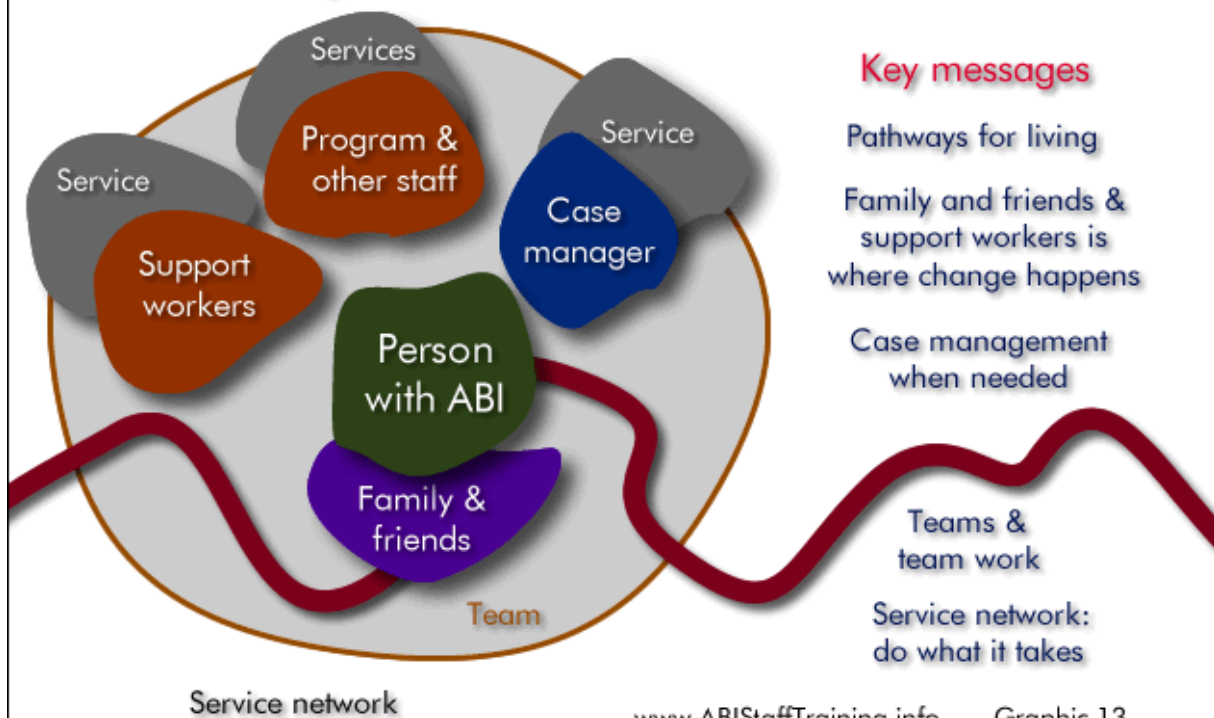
Services

Program & other staff

Service

Service

Case manager

Support workers

Person with ABI

Family & friends

Team

Service network

Key messages

Pathways for living

Family and friends & support workers is where change happens

Case management when needed

Teams & team work

Service network: do what it takes

www.ABIStaffTraining.info

Graphic 13